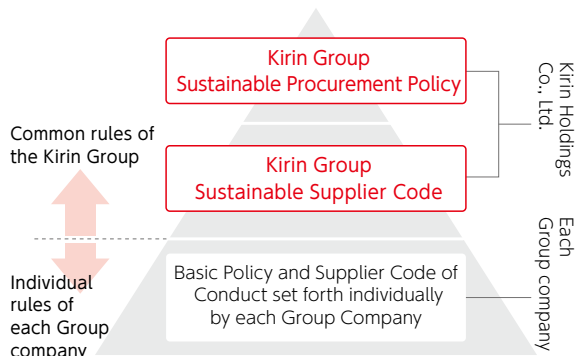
Kirin Group
Sustainable Procurement Policy

Kirin Group
Sustainable Supplier Code

Basic Policy and Supplier Code of Conduct set forth individually by each Group Company

Common rules of the Kirin Group

Individual rules of each Group company

Kirin Holdings Co., Ltd.

Each Group company